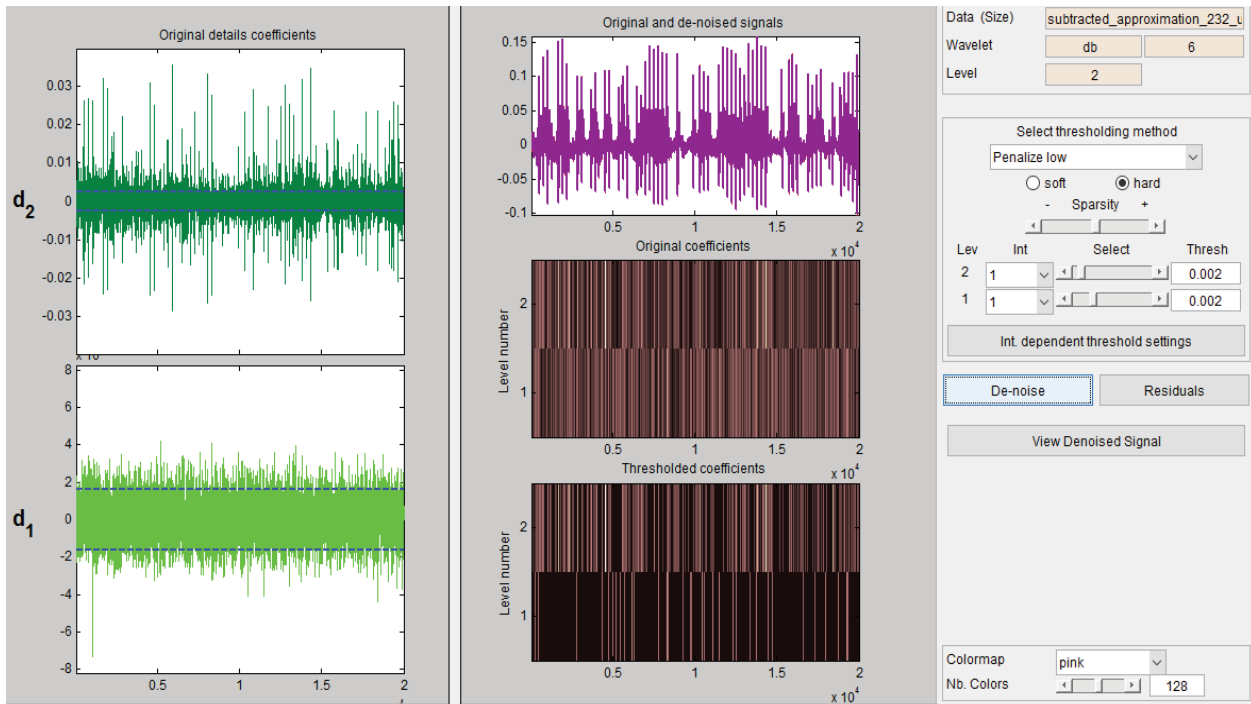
Original details coefficients

$d_2$

0.03
0.02
0.01
0
-0.01
-0.02
-0.03

x 10

$d_1$

8
6
4
2
0
-2
-4
-6
-8

0.5
1
1.5
2

Original and de-noised signals

0.15
0.1
0.05
0
-0.05
-0.1

0.5
1
1.5
2
x $10^4$

Original coefficients

Level number

2
1

0.5
1
1.5
2
x $10^4$

Thresholded coefficients

Level number

2
1

0.5
1
1.5
2
x $10^4$

Data (Size) subtracted_approximation_232_u
Wavelet db 6
Level 2

Select thresholding method
Penalize low
soft hard
- Sparsity +

Lev Int Select Thresh
2 1 0.002
1 1 0.002

Int. dependent threshold settings

De-noise
Residuals

View Denoised Signal

Colormap pink
Nb. Colors 128